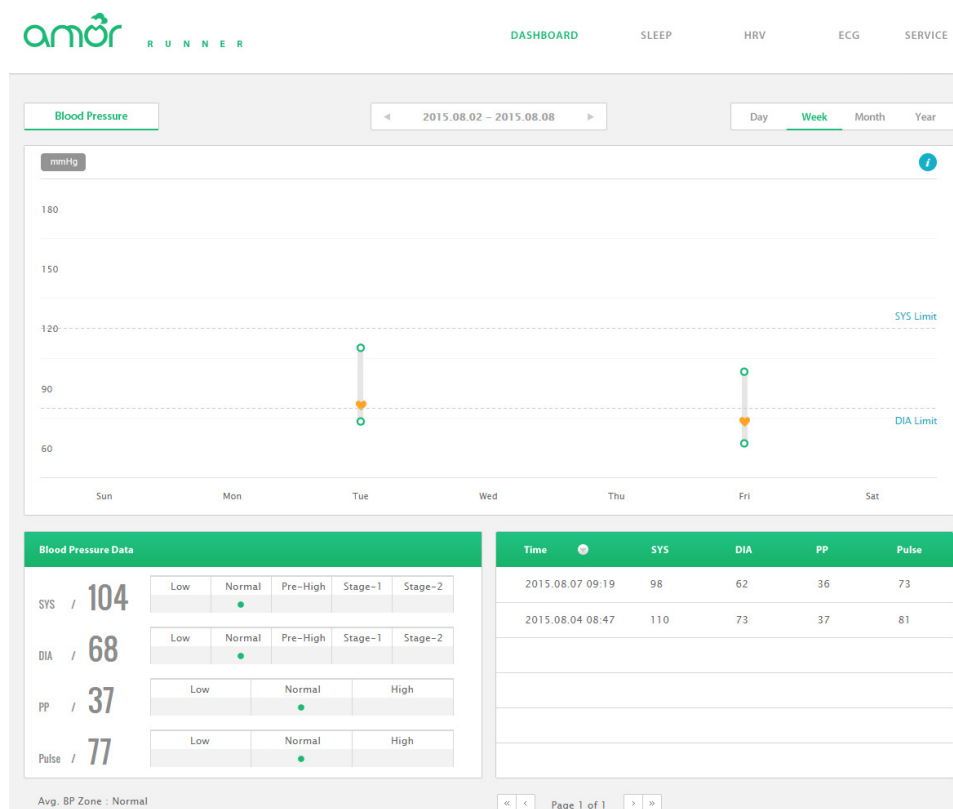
amor RUNNER

DASHBOARD SLEEP HRV ECG SERVICE

Blood Pressure

◀ 2015.08.02 – 2015.08.08 ▶

Day Week Month Year

mmHg

i

180

150

120

90

60

SYS Limit

DIA Limit

Sun Mon Tue Wed Thu Fri Sat

Blood Pressure Data

SYS / 104

| Low | Normal | Pre-High | Stage-1 | Stage-2 |
|---|---|---|---|---|
| | ● | | | |

DIA / 68

| Low | Normal | Pre-High | Stage-1 | Stage-2 |
|---|---|---|---|---|
| | ● | | | |

PP / 37

| Low | Normal | High |
|---|---|---|
| | ● | |

Pulse / 77

| Low | Normal | High |
|---|---|---|
| | ● | |

| Time | SYS | DIA | PP | Pulse |
|---|---|---|---|---|
| 2015.08.07 09:19 | 98 | 62 | 36 | 73 |
| 2015.08.04 08:47 | 110 | 73 | 37 | 81 |

Avg. BP Zone : Normal

« ‹ Page 1 of 1 › »